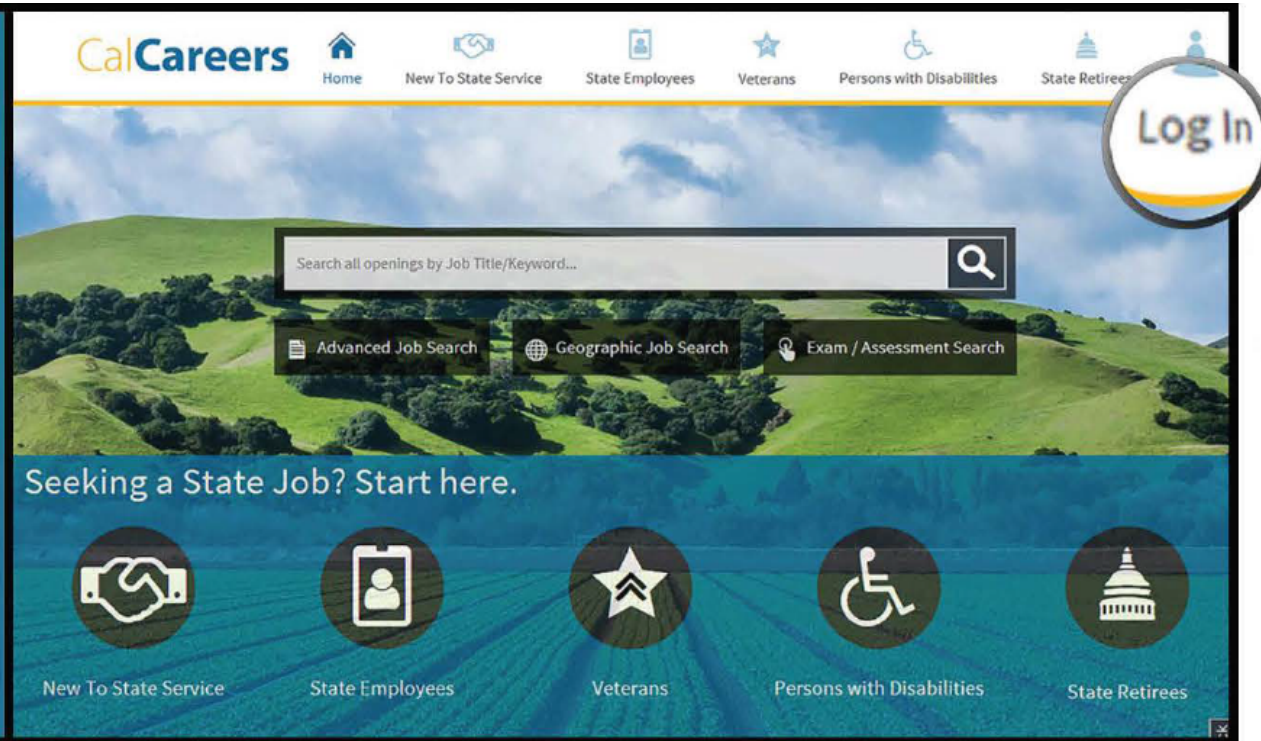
CalCareers

Home

New To State Service

State Employees

Veterans

Persons with Disabilities

State Retirees

Log In

Search all openings by Job Title/Keyword...

Advanced Job Search

Geographic Job Search

Exam / Assessment Search

Seeking a State Job? Start here.

New To State Service

State Employees

Veterans

Persons with Disabilities

State Retirees